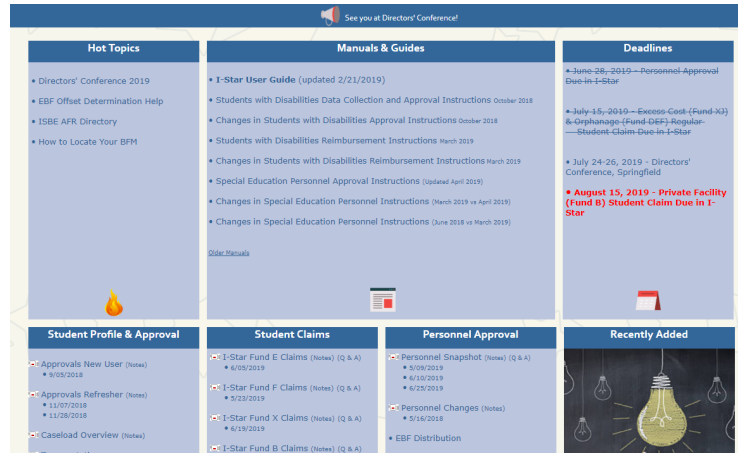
See you at Directors' Conference!

Hot Topics

• Directors' Conference 2019
• EBF Offset Determination Help
• ISBE AFR Directory
• How to Locate Your BFM

Manuals & Guides

• I-Star User Guide (updated 2/21/2019)
• Students with Disabilities Data Collection and Approval Instructions October 2018
• Changes in Students with Disabilities Approval Instructions October 2018
• Students with Disabilities Reimbursement Instructions March 2019
• Changes in Students with Disabilities Reimbursement Instructions March 2019
• Special Education Personnel Approval Instructions (Updated April 2019)
• Changes in Special Education Personnel Instructions (March 2019 vs April 2019)
• Changes in Special Education Personnel Instructions (June 2018 vs March 2019)

Older Manuals

Deadlines

• ~~June 28, 2019 - Personnel Approval Due in I-Star~~
• ~~July 15, 2019 - Excess Cost (Fund X) & Orphanage (Fund DEF) Regular Student Claim Due in I-Star~~
• July 24-26, 2019 - Directors' Conference, Springfield
• August 15, 2019 - Private Facility (Fund B) Student Claim Due in I-Star

Student Profile & Approval

Approvals New User (Notes)
• 9/05/2018
Approvals Refresher (Notes)
• 11/07/2018
• 11/28/2018
Caseload Overview (Notes)

Student Claims

I-Star Fund E Claims (Notes) (Q & A)
• 6/05/2019
I-Star Fund F Claims (Notes) (Q & A)
• 5/23/2019
I-Star Fund X Claims (Notes) (Q & A)
• 6/19/2019
I-Star Fund B Claims (Notes) (Q & A)

Personnel Approval

Personnel Snapshot (Notes) (Q & A)
• 5/09/2019
• 6/10/2019
• 6/25/2019
Personnel Changes (Notes)
• 5/16/2018
• EBF Distribution

Recently Added